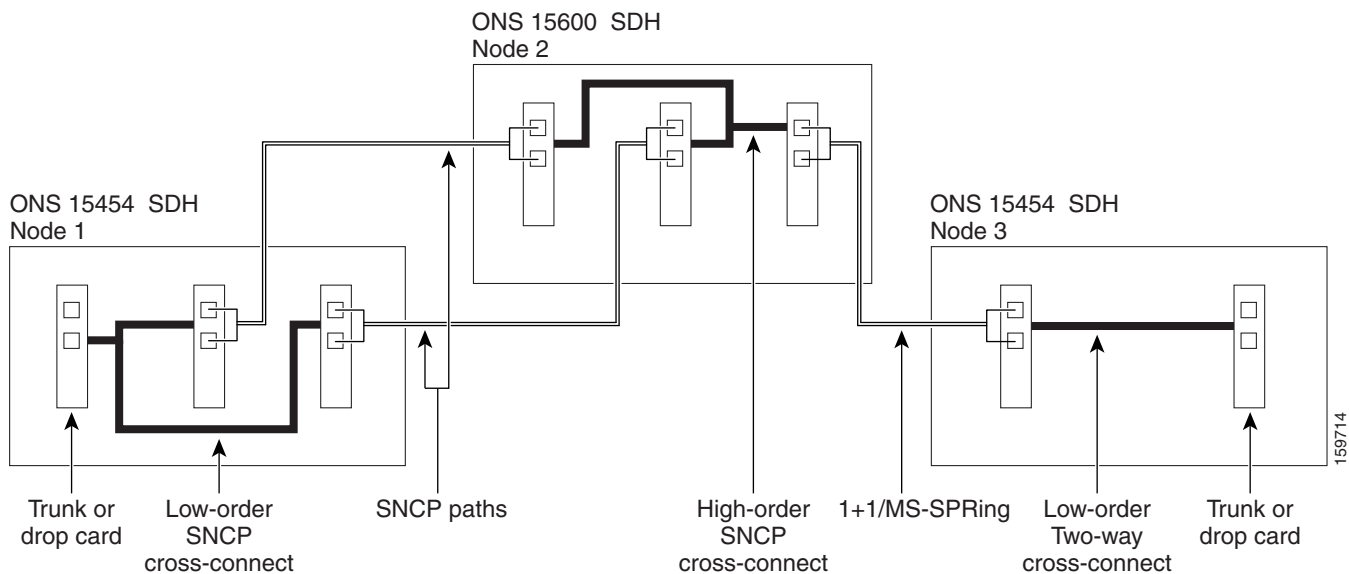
ONS 15600 SDH
Node 2

ONS 15454 SDH
Node 1

ONS 15454 SDH
Node 3

159714

Trunk or drop card

Low-order SNCP cross-connect

SNCP paths

High-order SNCP cross-connect

1+1/MS-SPRing

Low-order Two-way cross-connect

Trunk or drop card